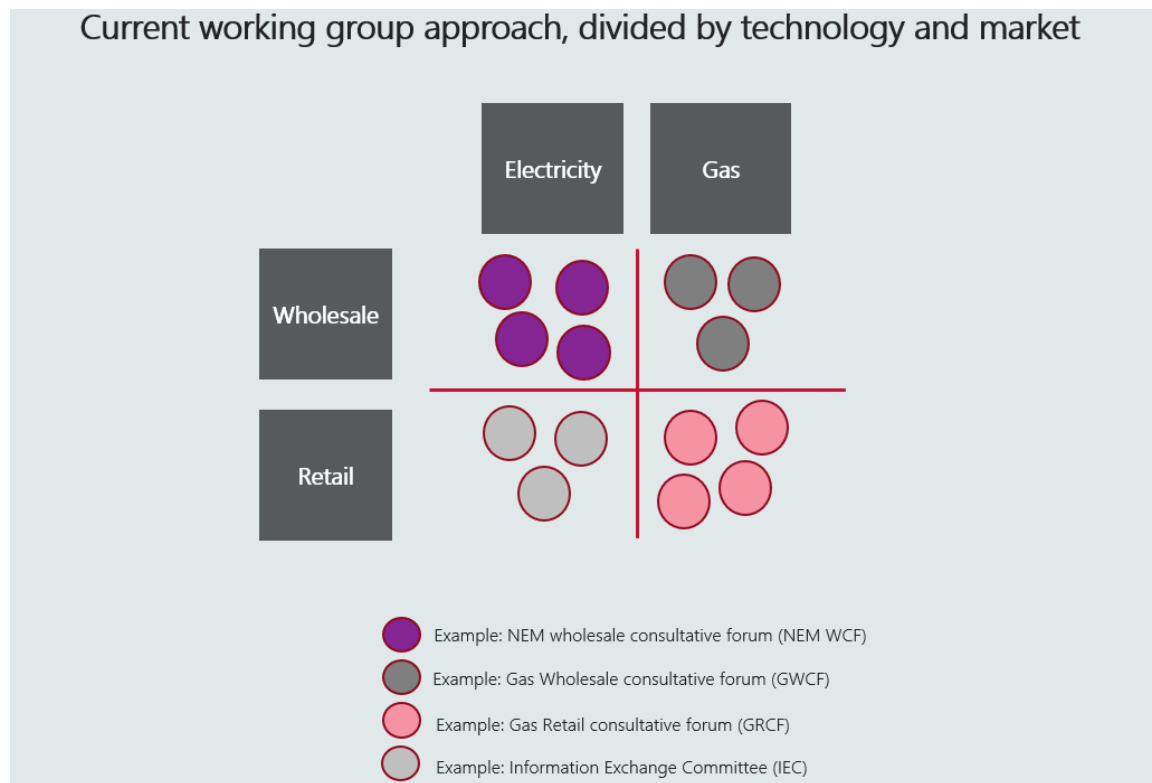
Current working group approach, divided by technology and market

Electricity

Gas

Wholesale

Retail

Example: NEM wholesale consultative forum (NEM WCF)

Example: Gas Wholesale consultative forum (GWCF)

Example: Gas Retail consultative forum (GRCF)

Example: Information Exchange Committee (IEC)